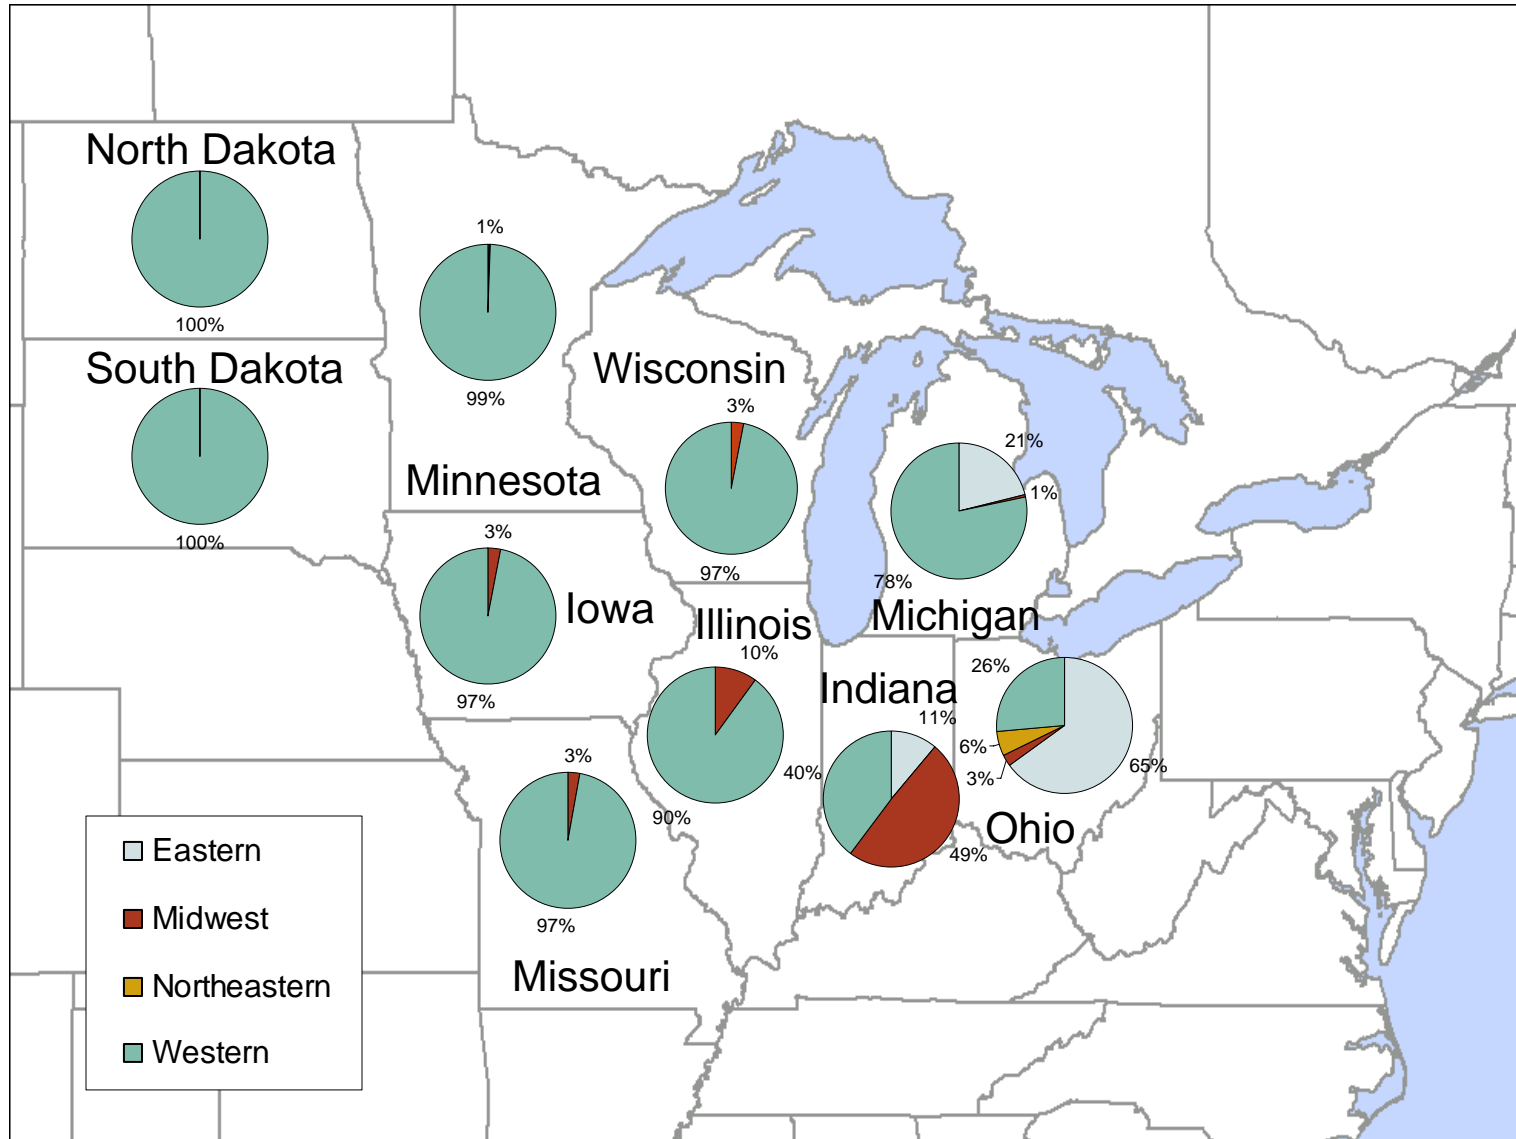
North Dakota

100%

1%

99%

South Dakota

100%

Wisconsin

3%

97%

Minnesota

3%

97%

21%

1%

78%

Iowa

Illinois

10%

90%

Michigan

Indiana

11%

40%

49%

26%

6%

3%

65%

Ohio

3%

97%

Missouri

Eastern

Midwest

Northeastern

Western